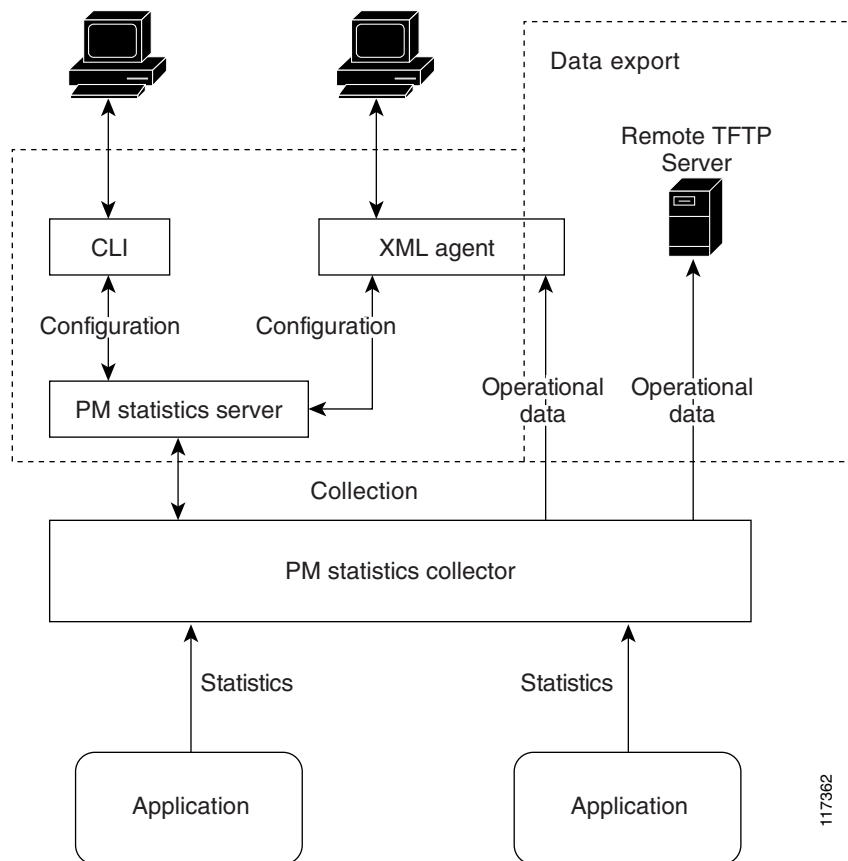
Data export

Remote TFTP Server

CLI

XML agent

Configuration

Configuration

PM statistics server

Operational data

Operational data

Collection

PM statistics collector

Statistics

Statistics

Application

Application

117362